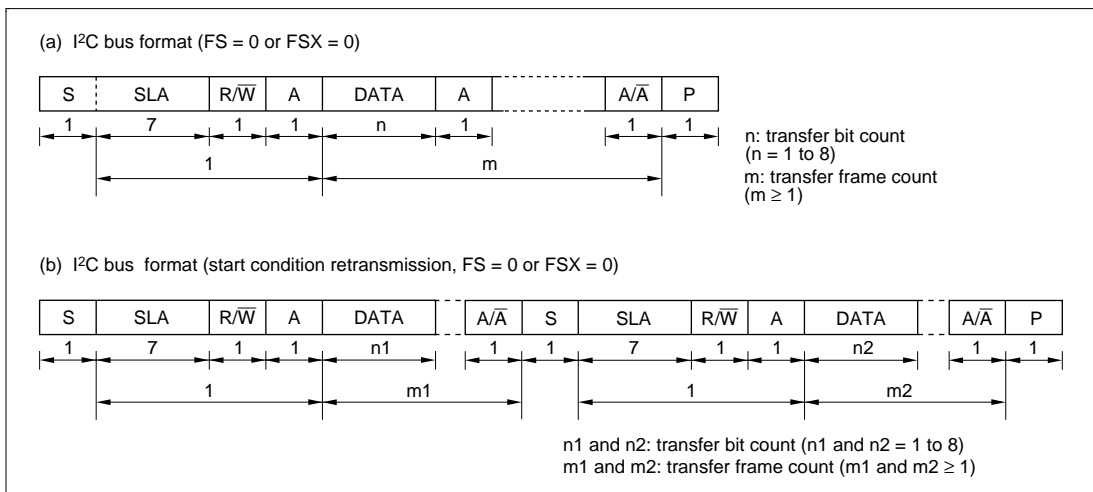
(a) I$^2$C bus format (FS = 0 or FSX = 0)

S SLA R/$\overline{W}$ A DATA A A/$\overline{A}$ P

1 7 1 1 n 1 1 1

1 m

n: transfer bit count (n = 1 to 8)
m: transfer frame count (m ≥ 1)

(b) I$^2$C bus format (start condition retransmission, FS = 0 or FSX = 0)

S SLA R/$\overline{W}$ A DATA A/$\overline{A}$ S SLA R/$\overline{W}$ A DATA A/$\overline{A}$ P

1 7 1 1 n1 1 1 7 1 1 n2 1 1

1 m1 1 m2

n1 and n2: transfer bit count (n1 and n2 = 1 to 8)
m1 and m2: transfer frame count (m1 and m2 ≥ 1)